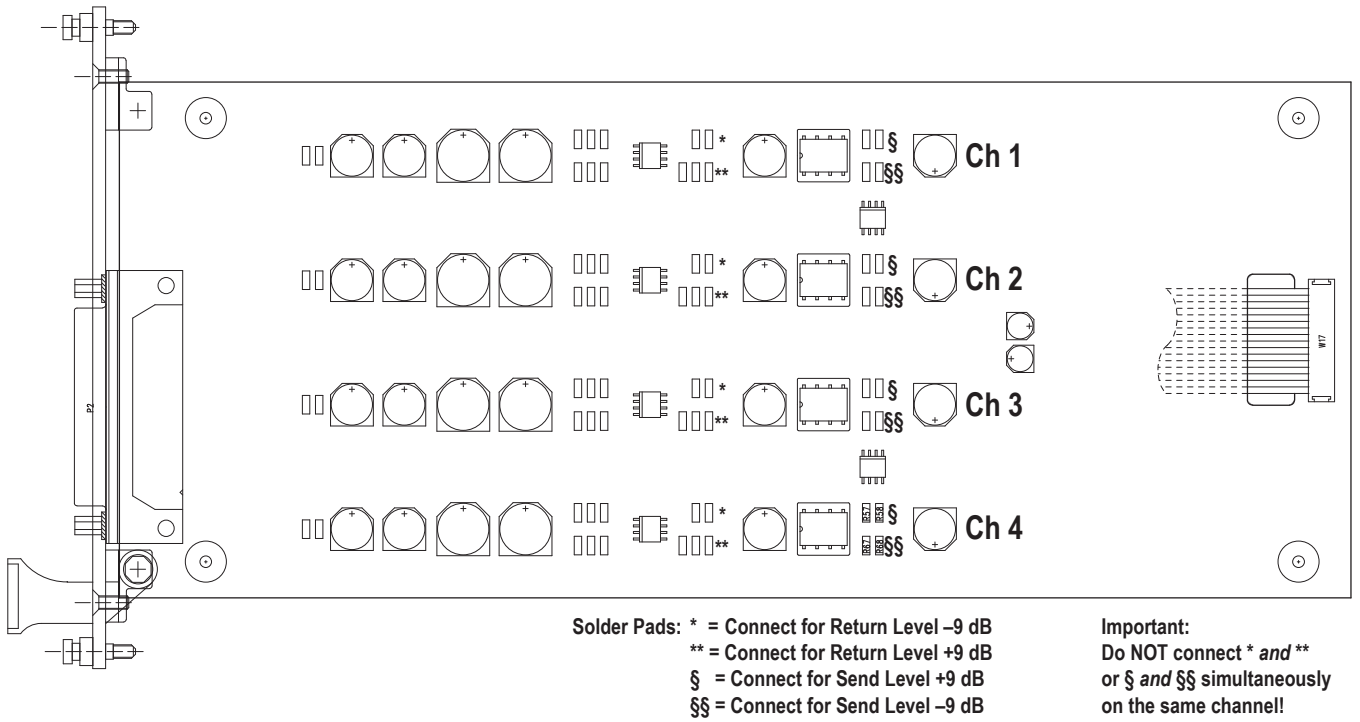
*
**
§
§§
Ch 1

*
**
§
§§
Ch 2

P2

W17

*
**
§
§§
Ch 3

*
**
R57 R58 §
R67 R68 §§
Ch 4

Solder Pads: * = Connect for Return Level –9 dB
** = Connect for Return Level +9 dB
§ = Connect for Send Level +9 dB
§§ = Connect for Send Level –9 dB

Important:
Do NOT connect * *and* **
or § *and* §§ simultaneously
on the same channel!